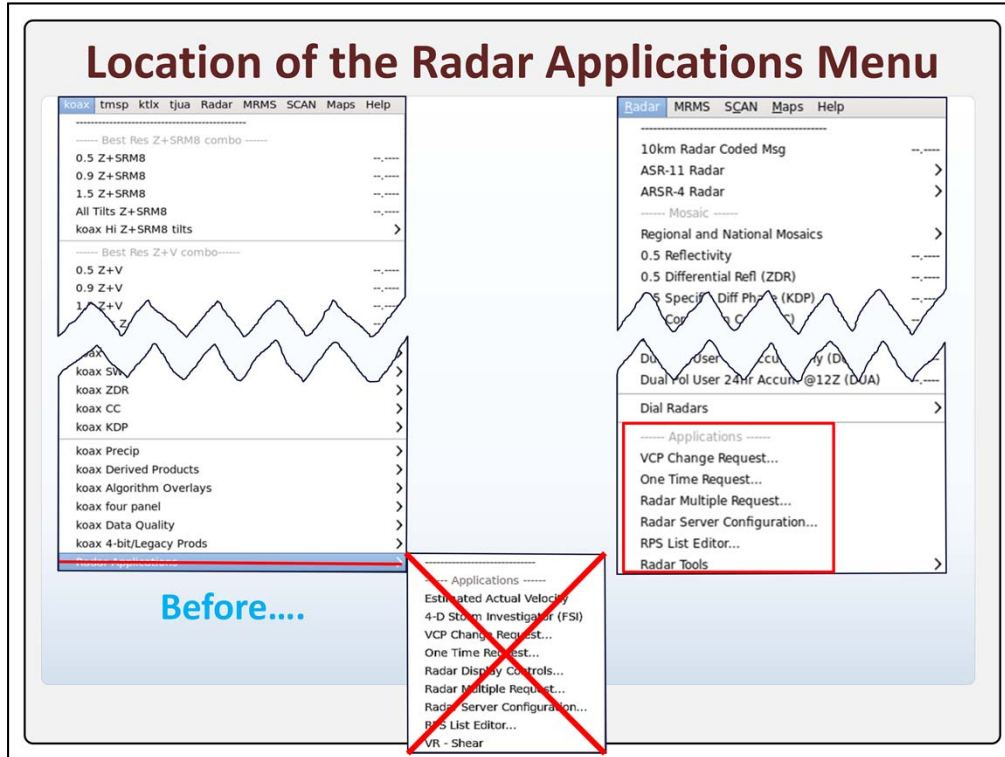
Location of the Radar Applications Menu

koax tmsp ktlx tjua Radar MRMS SCAN Maps Help

------ Best Res Z+SRM8 combo ------
0.5 Z+SRM8 --.----
0.9 Z+SRM8 --.----
1.5 Z+SRM8 --.----
All Tilts Z+SRM8 --.----
koax Hi Z+SRM8 tilts
------ Best Res Z+V combo------
0.5 Z+V --.----
0.9 Z+V --.----
1.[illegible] Z+V --.----
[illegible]
koax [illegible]
koax SW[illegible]
koax ZDR
koax CC
koax KDP
koax Precip
koax Derived Products
koax Algorithm Overlays
koax four panel
koax Data Quality
koax 4-bit/Legacy Prods
Radar Applications

Before….

------ Applications ------
Estimated Actual Velocity
4-D Storm Investigator (FSI)
VCP Change Request...
One Time Request...
Radar Display Controls...
Radar Multiple Request...
Radar Server Configuration...
RPS List Editor...
VR - Shear

Radar MRMS SCAN Maps Help

10km Radar Coded Msg --.----
ASR-11 Radar
ARSR-4 Radar
------ Mosaic ------
Regional and National Mosaics
0.5 Reflectivity --.----
0.5 Differential Refl (ZDR) --.----
0.5 Specific Diff Phase (KDP) --.----
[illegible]
Dual Pol User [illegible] Accu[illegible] (D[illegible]
Dual Pol User 24hr Accum @12Z (DUA) --.----
Dial Radars
------ Applications ------
VCP Change Request...
One Time Request...
Radar Multiple Request...
Radar Server Configuration...
RPS List Editor...
Radar Tools